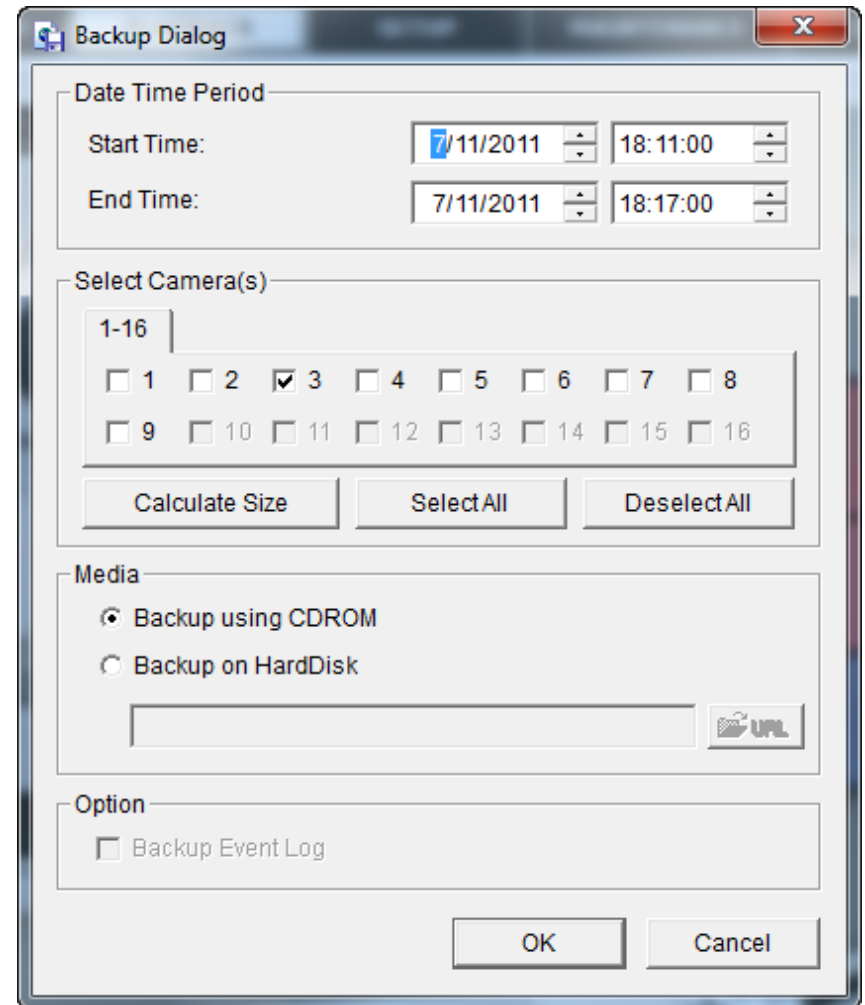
Backup Dialog

Date Time Period

Start Time: 7/11/2011 18:11:00

End Time: 7/11/2011 18:17:00

Select Camera(s)

1-16

1 2 3 4 5 6 7 8

9 10 11 12 13 14 15 16

Calculate Size

Select All

Deselect All

Media

Backup using CDROM

Backup on HardDisk

URL

Option

Backup Event Log

OK

Cancel